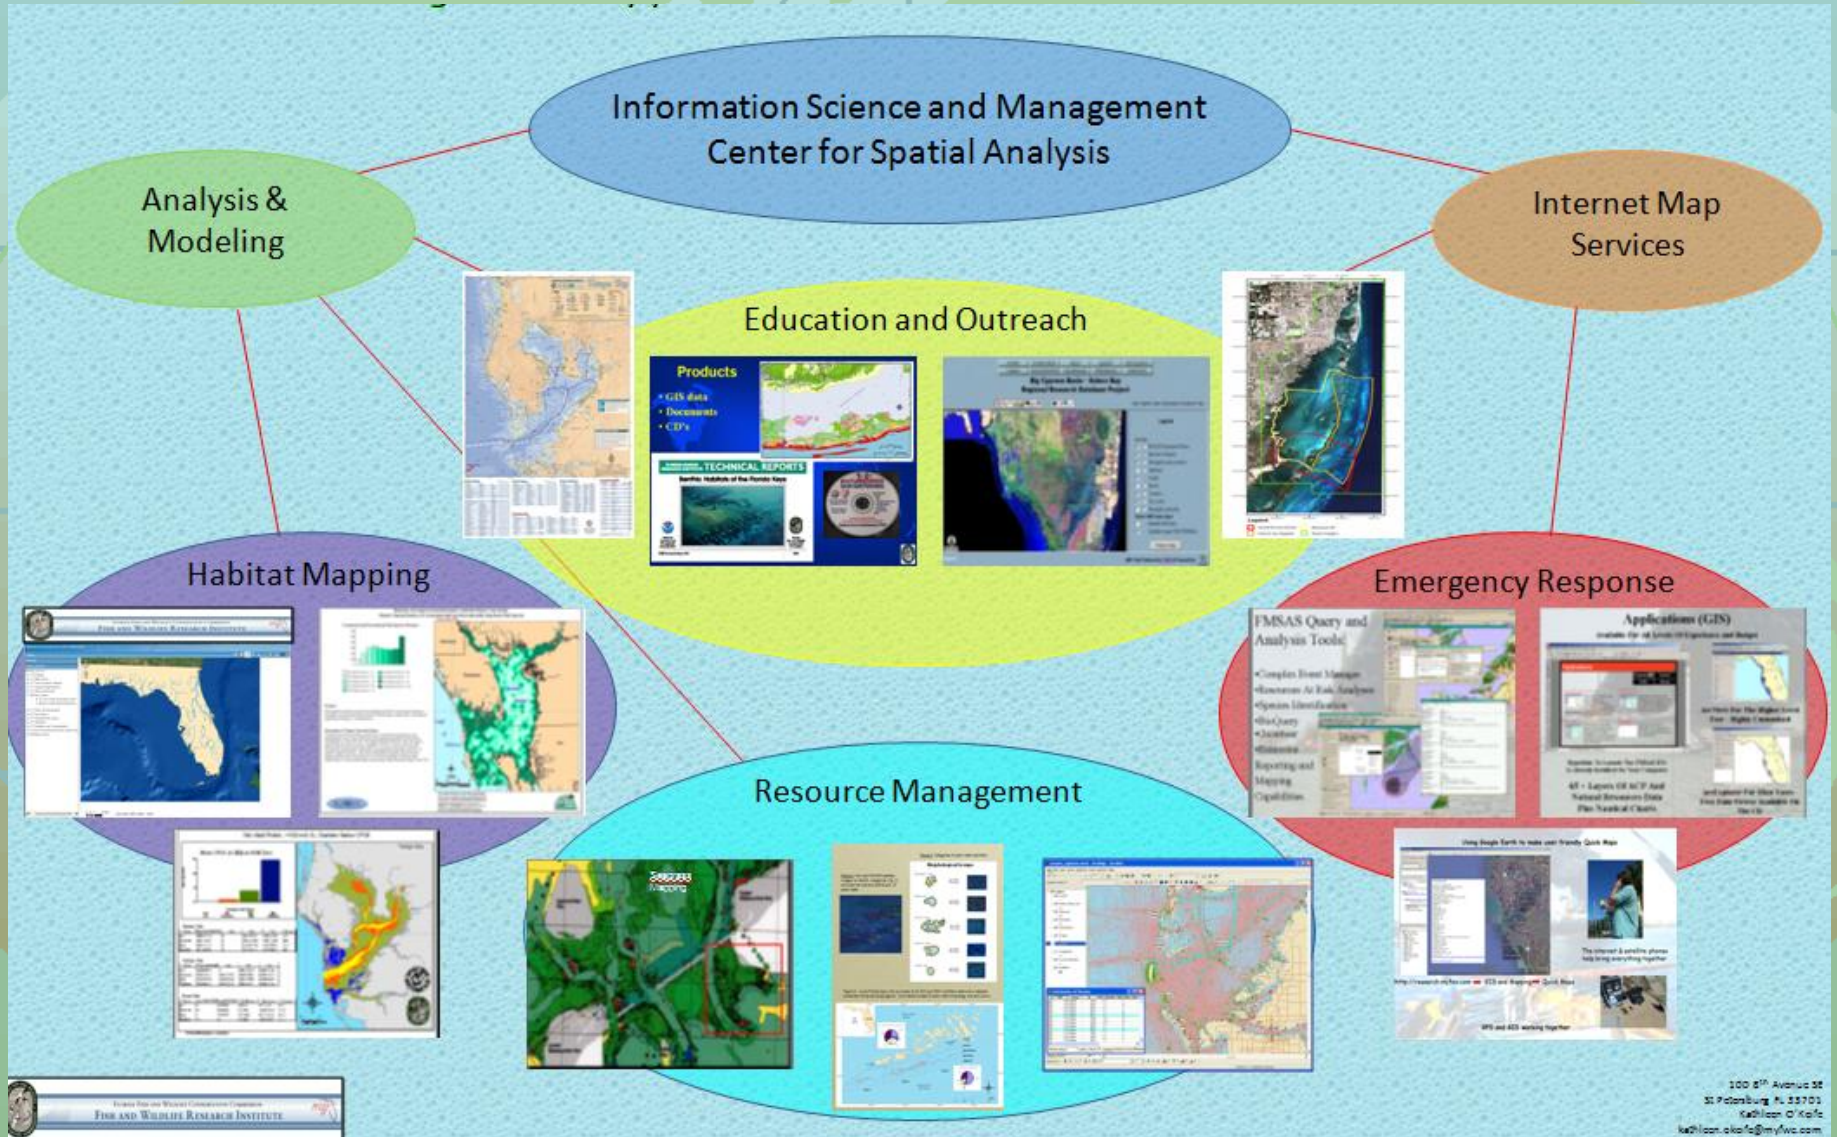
Information Science and Management Center for Spatial Analysis

Analysis & Modeling

Internet Map Services

Education and Outreach

Products
• GIS data
• Documents
• CD's

TECHNICAL REPORTS
Benthic Habitats of the Florida Keys

Big Cypress Basin - Naples Bay
Regional Research Database Project

Habitat Mapping

FISH AND WILDLIFE RESEARCH INSTITUTE

Emergency Response

FMSAS Query and Analysis Tools

•Complex Event Manager
•Resources At Risk Analysis
•Species Identification
•Bio-Query
•Quicktime
•Extensive Reporting and Mapping Capabilities

Applications (GIS)

Resource Management

Seagrass Mapping

Using Google Earth to make user friendly Quick Maps

Florida Fish and Wildlife Conservation Commission
FISH AND WILDLIFE RESEARCH INSTITUTE

100 8th Avenue SE
St Petersburg FL 33701
Kathleen O'Keife
kathleen.okeife@myfwc.com